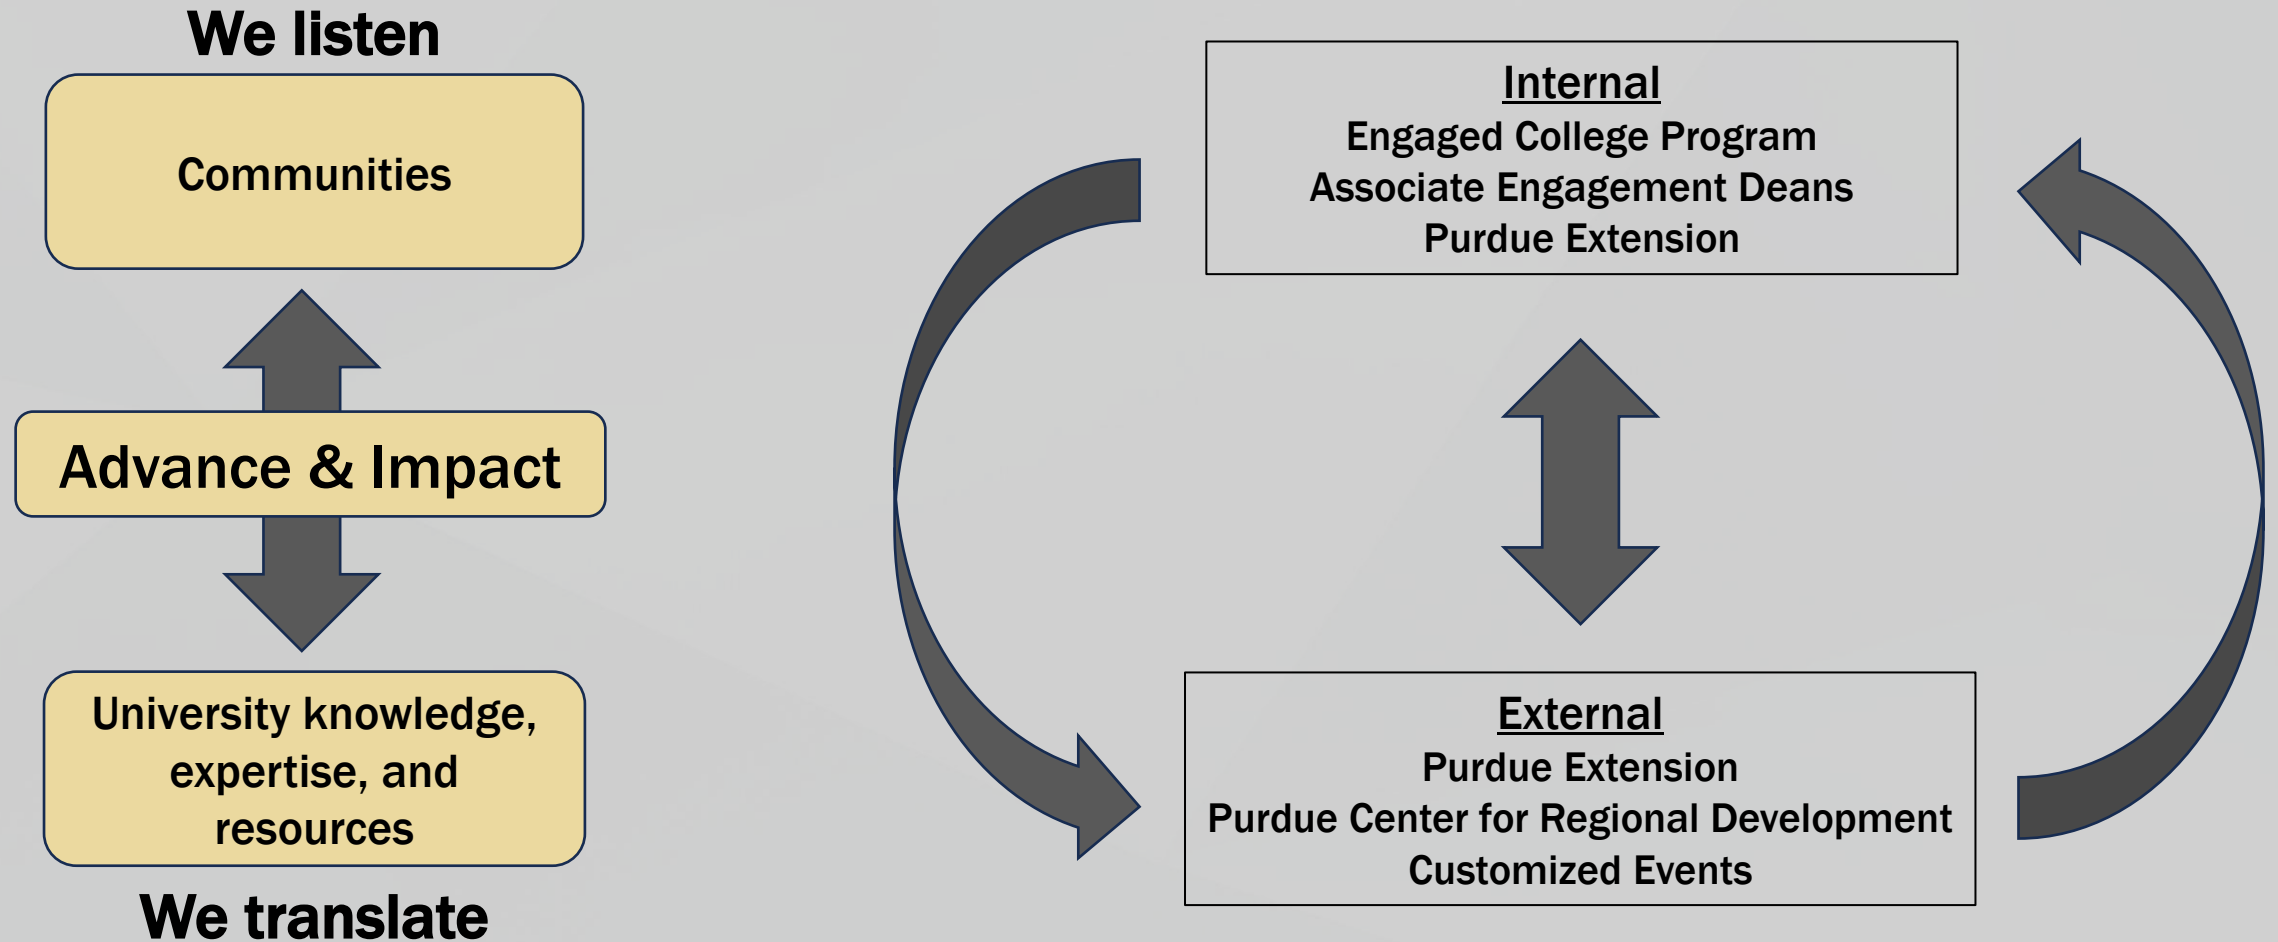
We listen

Communities

Advance & Impact

University knowledge, expertise, and resources

We translate

Internal
Engaged College Program
Associate Engagement Deans
Purdue Extension

External
Purdue Extension
Purdue Center for Regional Development
Customized Events